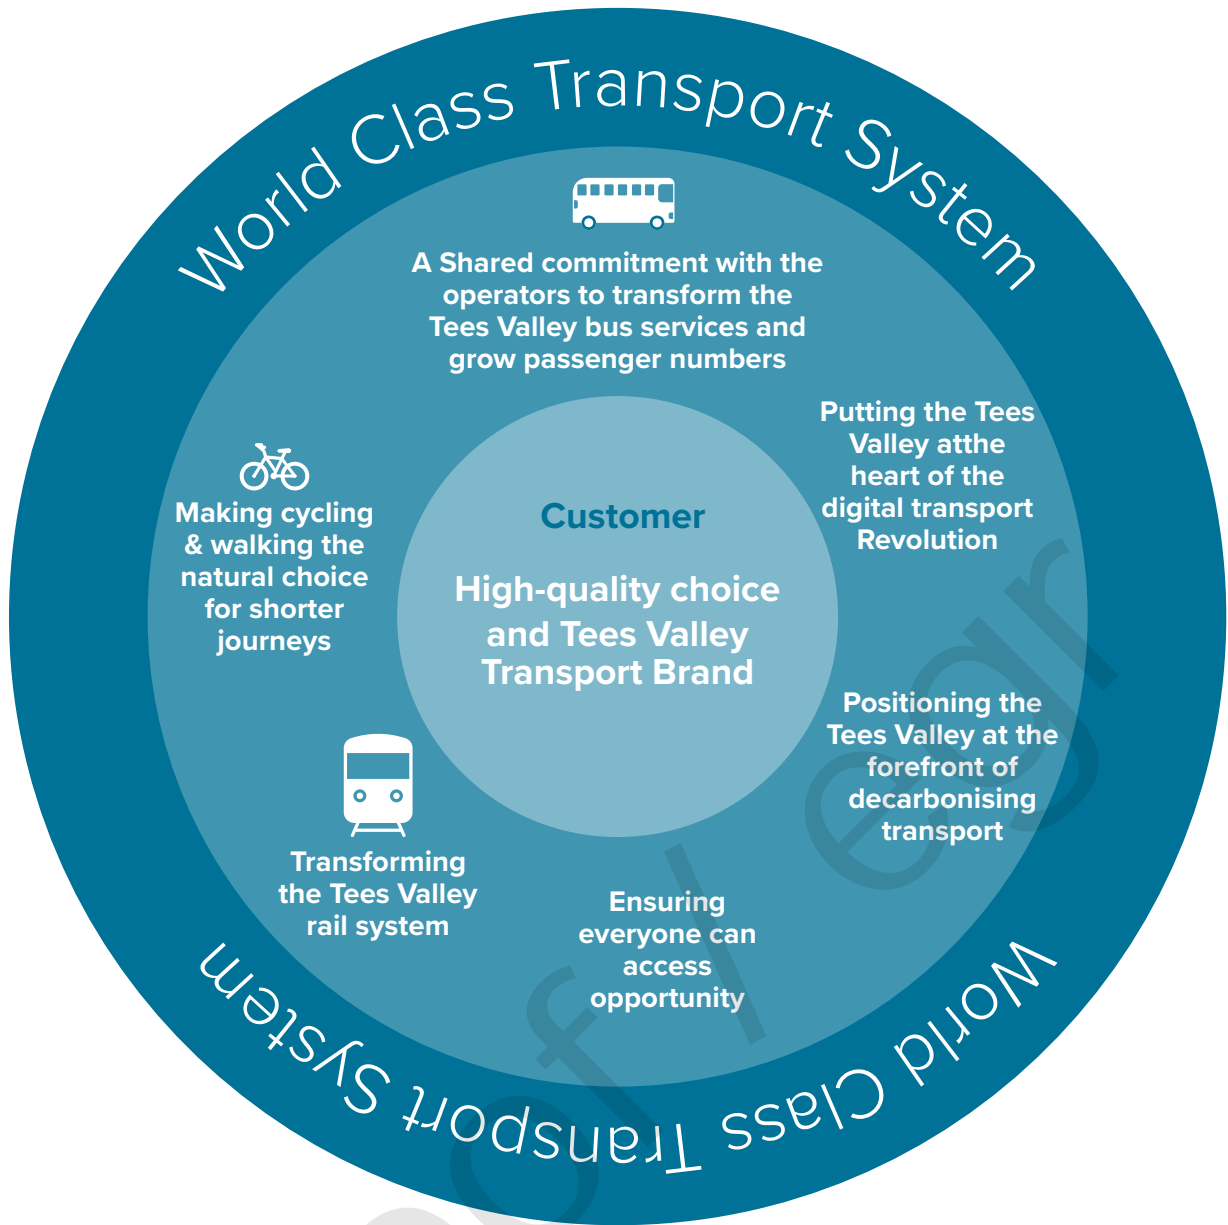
World Class Transport System

A Shared commitment with the operators to transform the Tees Valley bus services and grow passenger numbers

Putting the Tees Valley atthe heart of the digital transport Revolution

Making cycling & walking the natural choice for shorter journeys

Customer

High-quality choice and Tees Valley Transport Brand

Positioning the Tees Valley at the forefront of decarbonising transport

Transforming the Tees Valley rail system

Ensuring everyone can access opportunity

World Class Transport System

Draft